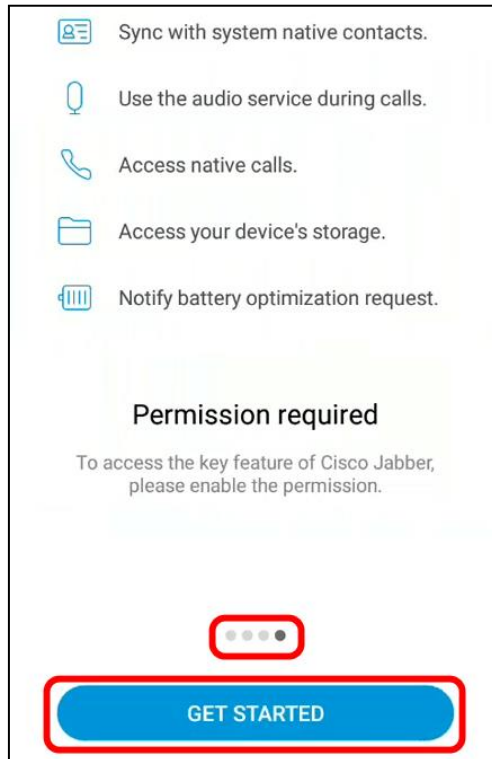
Sync with system native contacts.

Use the audio service during calls.

Access native calls.

Access your device's storage.

Notify battery optimization request.

Permission required

To access the key feature of Cisco Jabber, please enable the permission.

GET STARTED